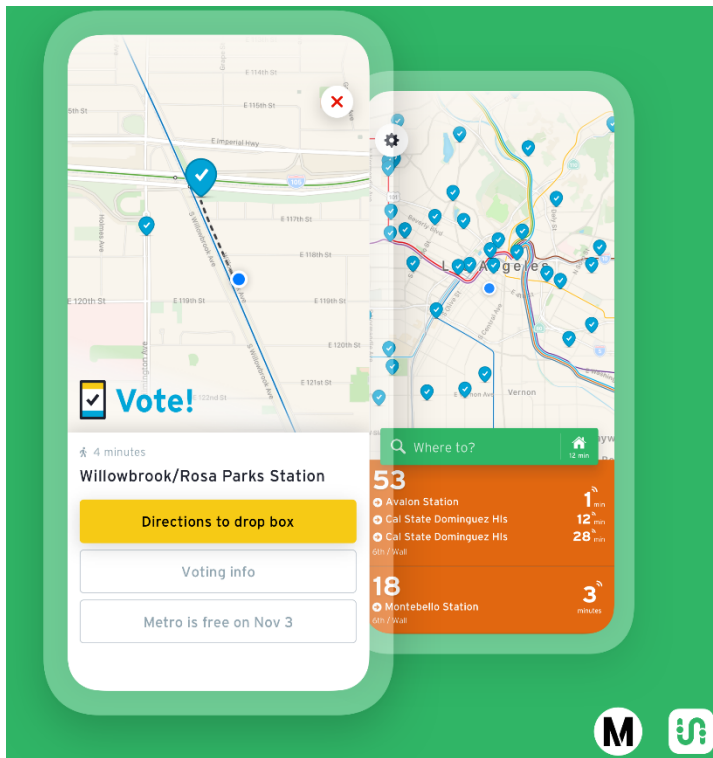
E 114th St

E 115th St

E Imperial Hwy

E 117th St

E 118th St

E 119th St

E 120th St

E 119th St

E 119th St

E 120th St

E 121st St

Holmes Ave

S Willowbrook Ave

S Willowbrook Ave

Vote!

4 minutes

Willowbrook/Rosa Parks Station

Directions to drop box

Voting info

Metro is free on Nov 3

Los Angeles

Vernon

Where to?

12 min

53

Avalon Station 1 min

Cal State Dominguez Hls 12 min

Cal State Dominguez Hls 28 min

6th / Wall

18

Montebello Station 3 minutes

6th / Wall

M